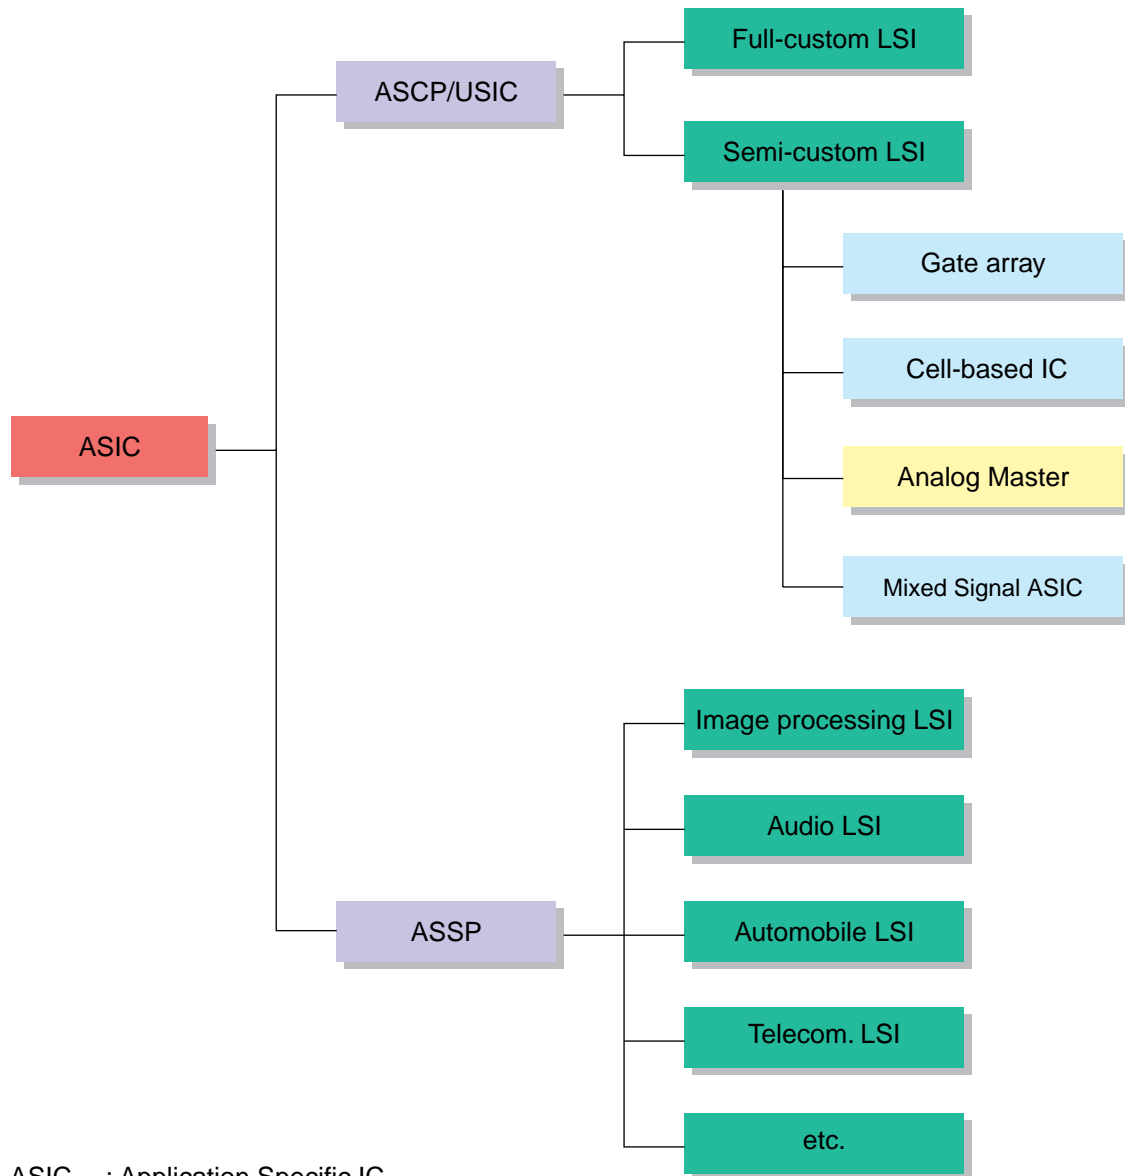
ASIC

ASCP/USIC

Full-custom LSI

Semi-custom LSI

Gate array

Cell-based IC

Analog Master

Mixed Signal ASIC

ASSP

Image processing LSI

Audio LSI

Automobile LSI

Telecom. LSI

etc.

ASIC : Application Specific IC